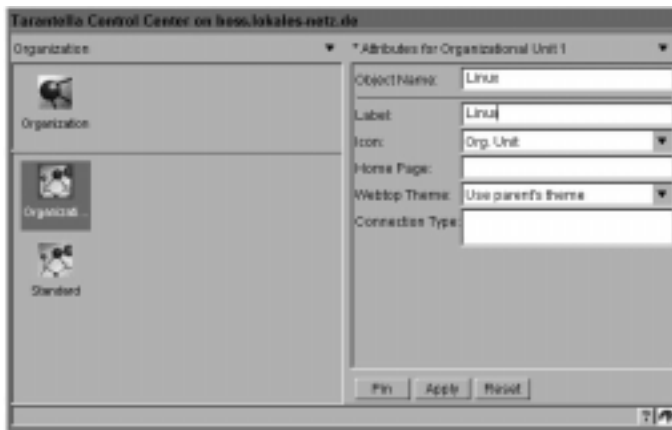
Tarantella Control Center on boss.lokales-netz.de

Organization

Organization

Organizati...

Standard

* Attributes for Organizational Unit 1

Object Name: Linux

Label: Linux

Icon: Org. Unit

Home Page:

Webtop Theme: Use parent's theme

Connection Type:

Pin Apply Reset

?